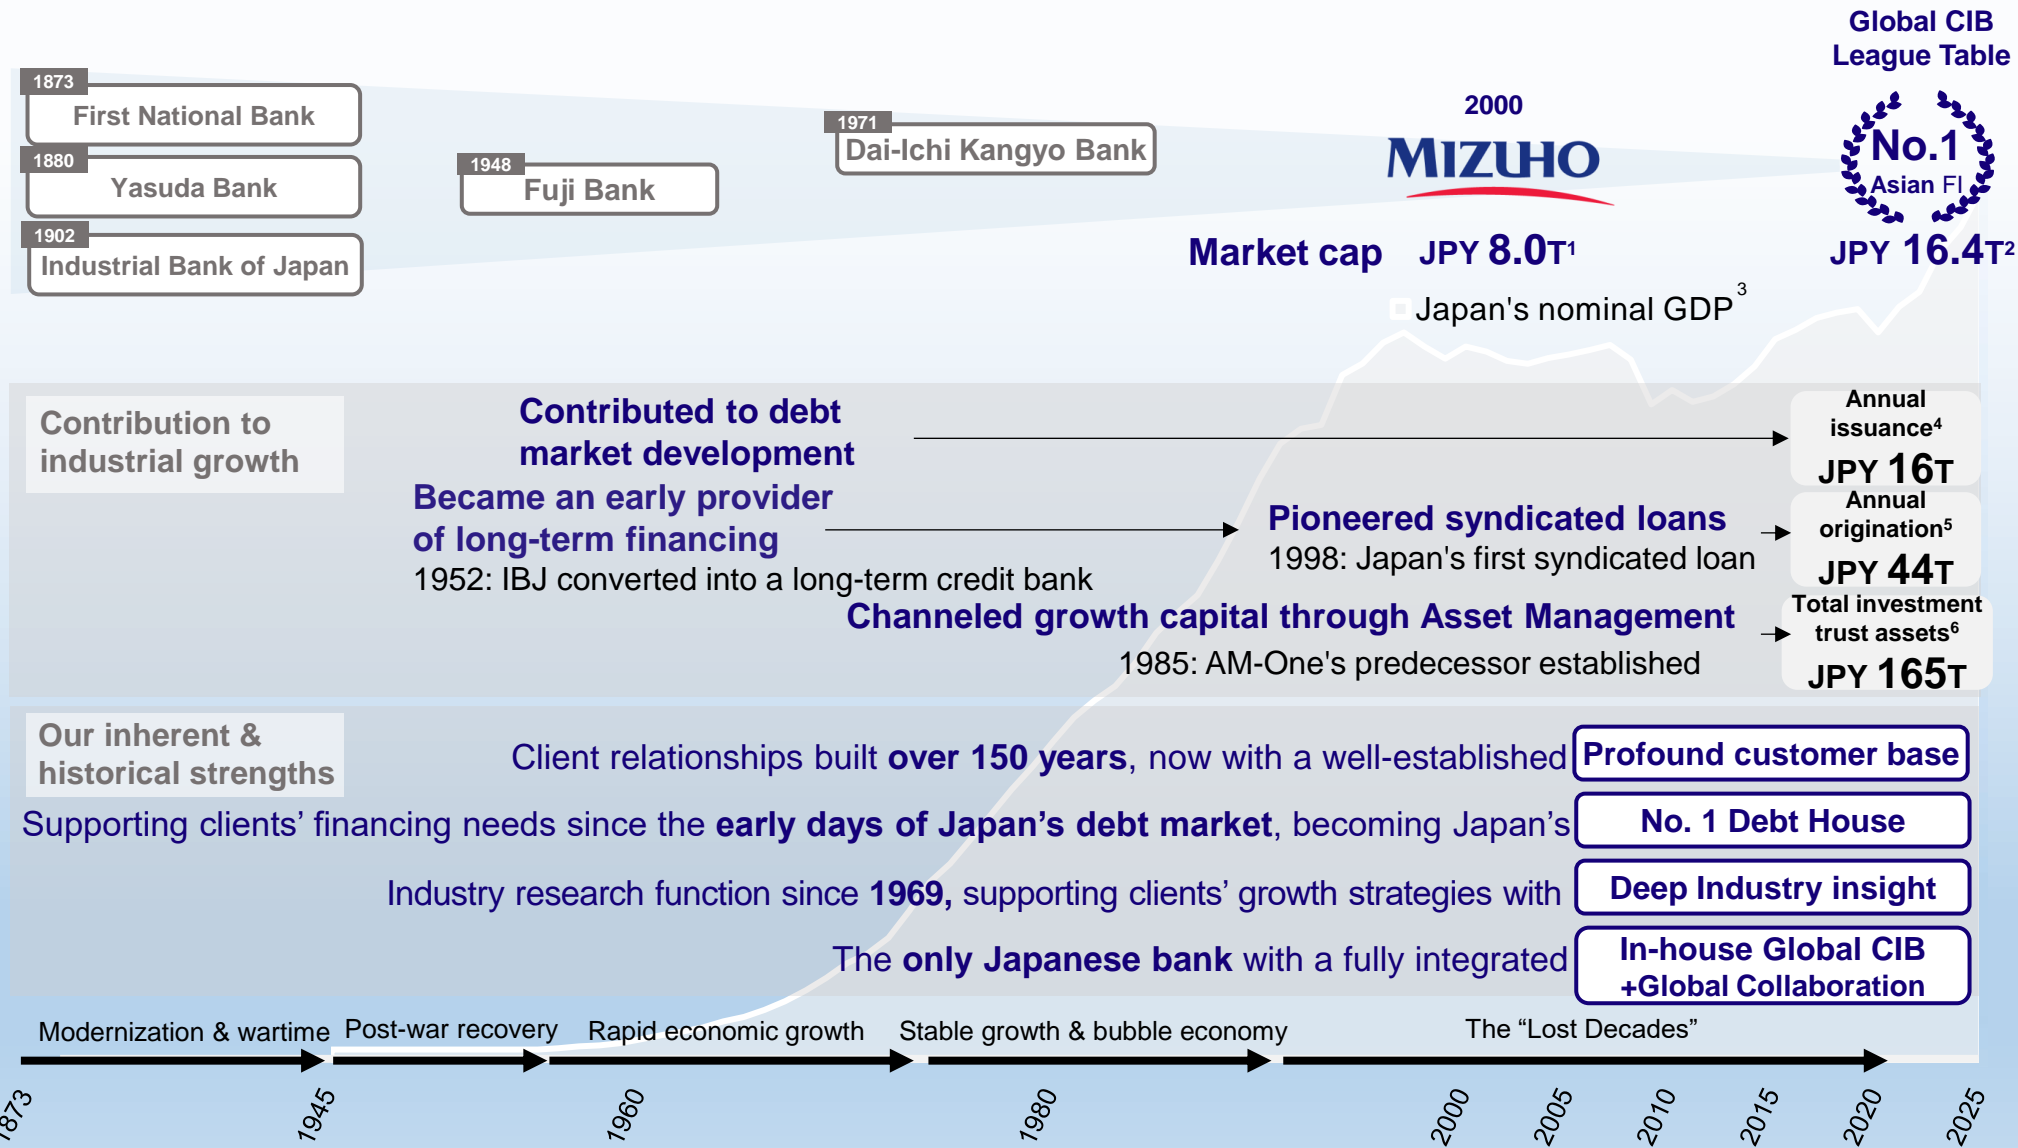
Global CIB League Table

1873
First National Bank

1880
Yasuda Bank

1902
Industrial Bank of Japan

1948
Fuji Bank

1971
Dai-Ichi Kangyo Bank

2000
MIZUHO

No.1
Asian FI

Market cap JPY 8.0T$^1$

JPY 16.4T$^2$

Japan's nominal GDP$^3$

Contribution to industrial growth

Contributed to debt market development

Annual issuance$^4$
JPY 16T

Became an early provider of long-term financing
1952: IBJ converted into a long-term credit bank

Pioneered syndicated loans
1998: Japan's first syndicated loan

Annual origination$^5$
JPY 44T

Channeled growth capital through Asset Management
1985: AM-One's predecessor established

Total investment trust assets$^6$
JPY 165T

Our inherent & historical strengths

Client relationships built over 150 years, now with a well-established Profound customer base

Supporting clients' financing needs since the early days of Japan's debt market, becoming Japan's No. 1 Debt House

Industry research function since 1969, supporting clients' growth strategies with Deep Industry insight

The only Japanese bank with a fully integrated In-house Global CIB +Global Collaboration

Modernization & wartime
Post-war recovery
Rapid economic growth
Stable growth & bubble economy
The "Lost Decades"

873
1945
1960
1980
2000
2005
2010
2015
2020
2025